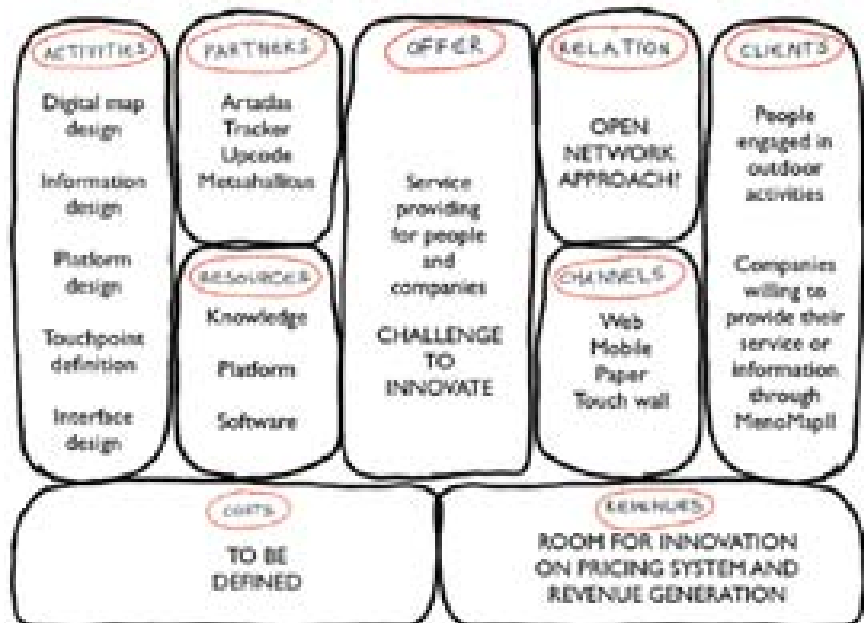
ACTIVITIES

Digital map design

Information design

Platform design

Touchpoint definition

Interface design

PARTNERS

Artadas
Tracker
Upcode
Metashallows

RESOURCES

Knowledge

Platform

Software

OFFER

Service providing for people and companies

CHALLENGE TO INNOVATE

RELATION

OPEN NETWORK APPROACH!

CHANNELS

Web
Mobile
Paper
Touch wall

CLIENTS

People engaged in outdoor activities

Companies willing to provide their service or information through MenoMapII

COSTS

TO BE DEFINED

REVENUES

ROOM FOR INNOVATION ON PRICING SYSTEM AND REVENUE GENERATION